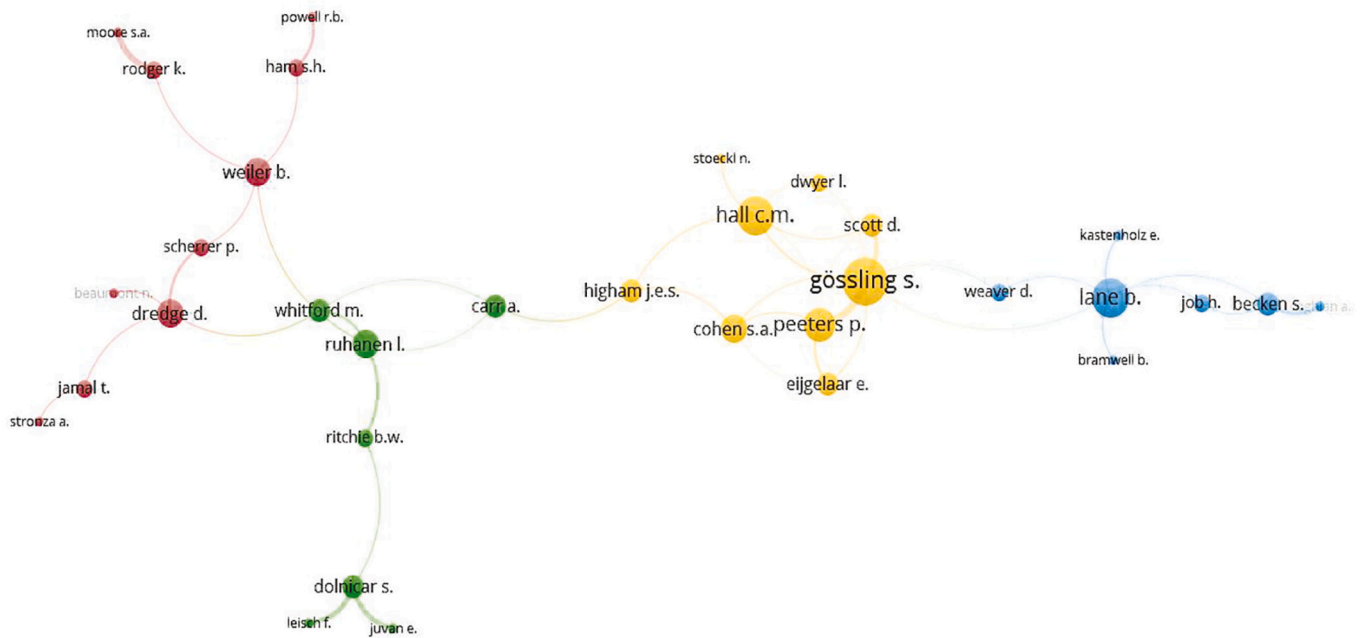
powell r.b.
moore s.a.
rodger k.
ham s.h.
weiler b.
scherrer p.
beaumont n.
dredge d.
whitford m.
carr a.
ruhanen l.
jamal t.
stronza a.
ritchie b.w.
dolnicar s.
leisch f.
juvan e.
stoeckl n.
dwyer l.
hall c.m.
scott d.
higham j.e.s.
gössling s.
cohen s.a.
peeters p.
eijgelaar e.
kastenholz e.
weaver d.
lane b.
job h.
becken s.
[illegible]
bramwell b.